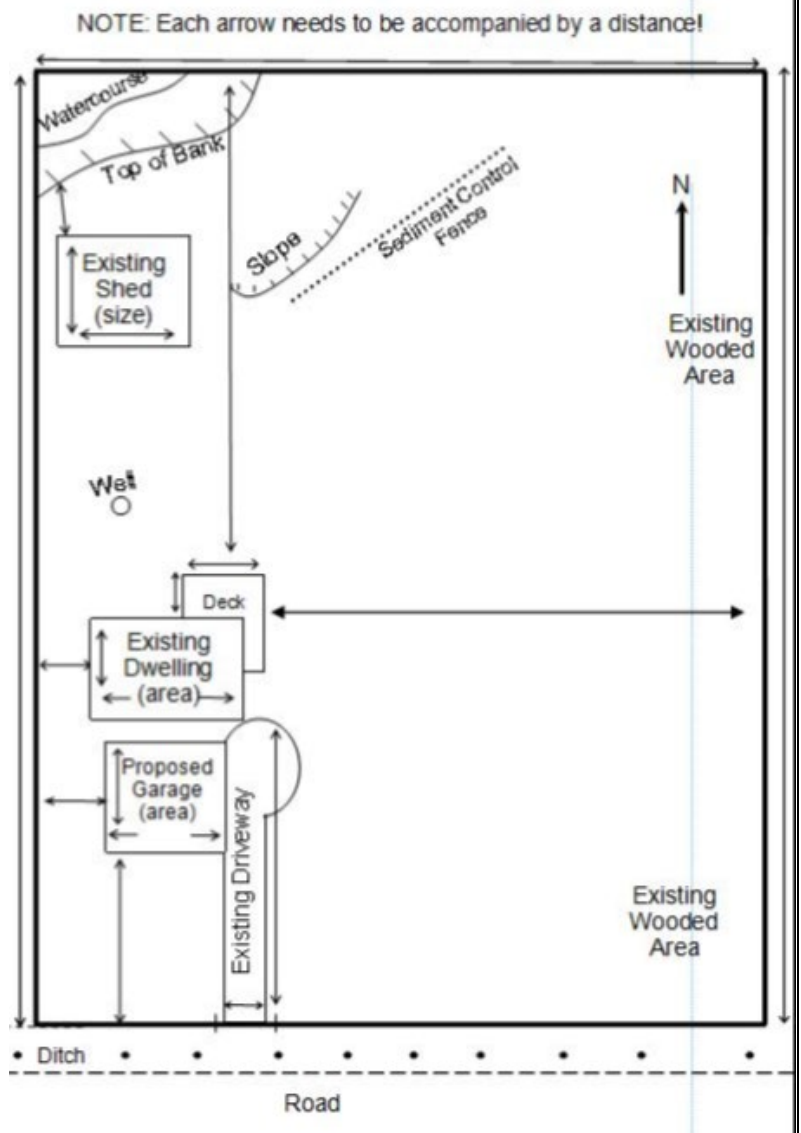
NOTE: Each arrow needs to be accompanied by a distance!

Watercourse

Top of Bank

Slope

Sediment Control Fence

N

Existing Shed (size)

Existing Wooded Area

Well

Deck

Existing Dwelling (area)

Proposed Garage (area)

Existing Driveway

Existing Wooded Area

Ditch

Road